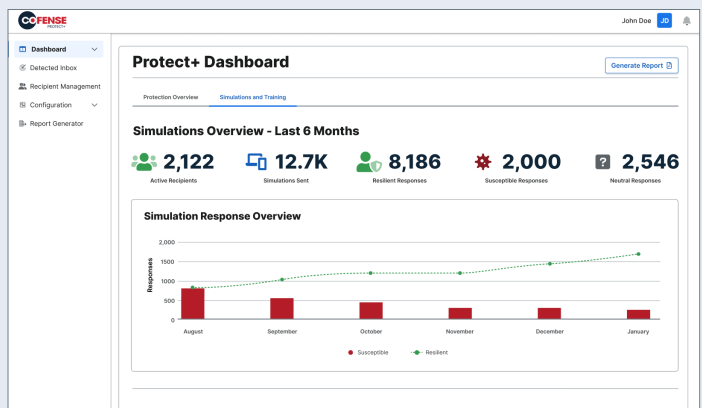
COFENSE PROTECT+

John Doe JD

Dashboard
Detected Inbox
Recipient Management
Configuration
Report Generator

Protect+ Dashboard

Generate Report

Protection Overview
Simulations and Training

Simulations Overview - Last 6 Months

2,122
Active Recipients

12.7K
Simulations Sent

8,186
Resilient Responses

2,000
Susceptible Responses

2,546
Neutral Responses

Simulation Response Overview

| 2,000 |
| 1500 |
| 1000 |
| 500 |
| 0 |

Responses

August
September
October
November
December
January

Susceptible
Resilient